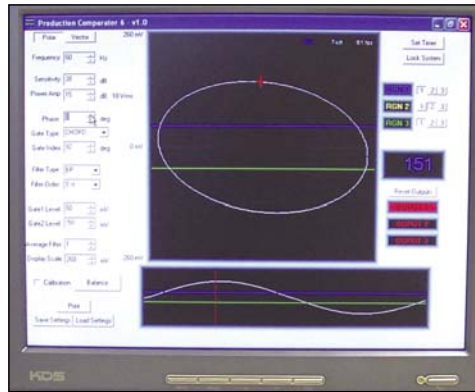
Production Comparator 6 - v1.0

Polar

Vector

250 mV

Frequency

50

Hz

Sensitivity

30

dB

Power Amp

75

dB

Phase

0

deg

Gate Type

CHOPD

Gate Index

10

deg

0 mV

Filter Type

BP

Filter Order

2

Gate1 Level

50

mV

Gate2 Level

50

mV

Average Filter

1

Display Scale

250

mV

250 mV

Calibration

Balance

Print

Save Settings

Load Settings

Set Timer

Lock System

RGN 2

RGN 1

151

Reset Outputs

KDS